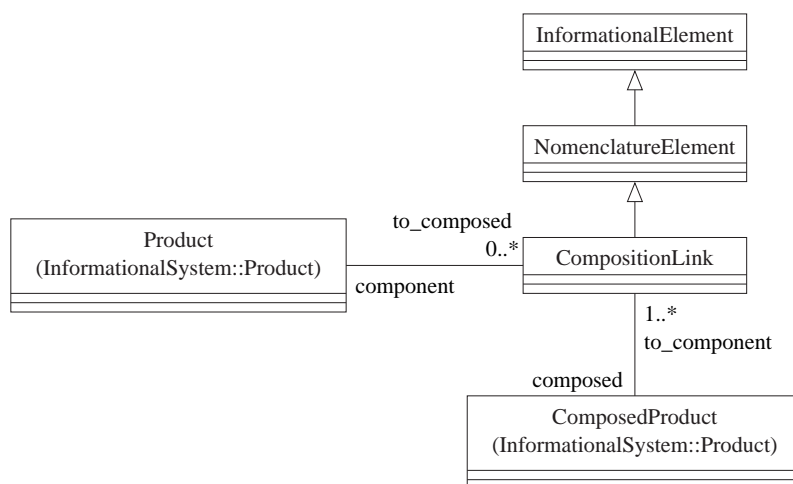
InformationalElement

NomenclatureElement

Product
(InformationalSystem::Product)

to_composed
0..*

CompositionLink

component

1..*
to_component

composed

ComposedProduct
(InformationalSystem::Product)